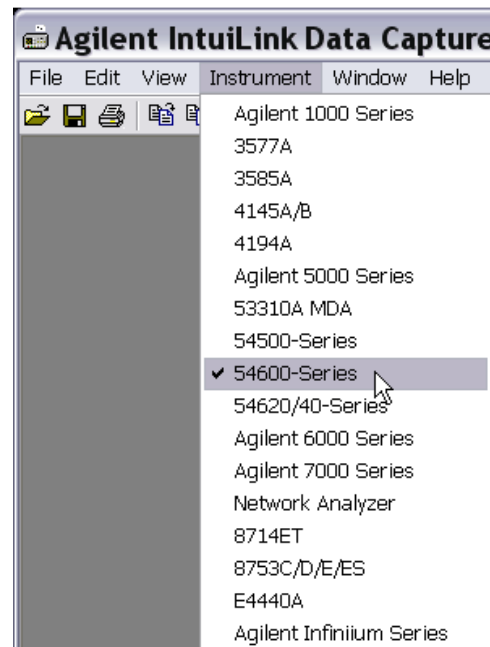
Agilent IntuiLink Data Capture
File Edit View Instrument Window Help
Agilent 1000 Series
3577A
3585A
4145A/B
4194A
Agilent 5000 Series
53310A MDA
54500-Series
✔ 54600-Series
54620/40-Series
Agilent 6000 Series
Agilent 7000 Series
Network Analyzer
8714ET
8753C/D/E/ES
E4440A
Agilent Infiniium Series